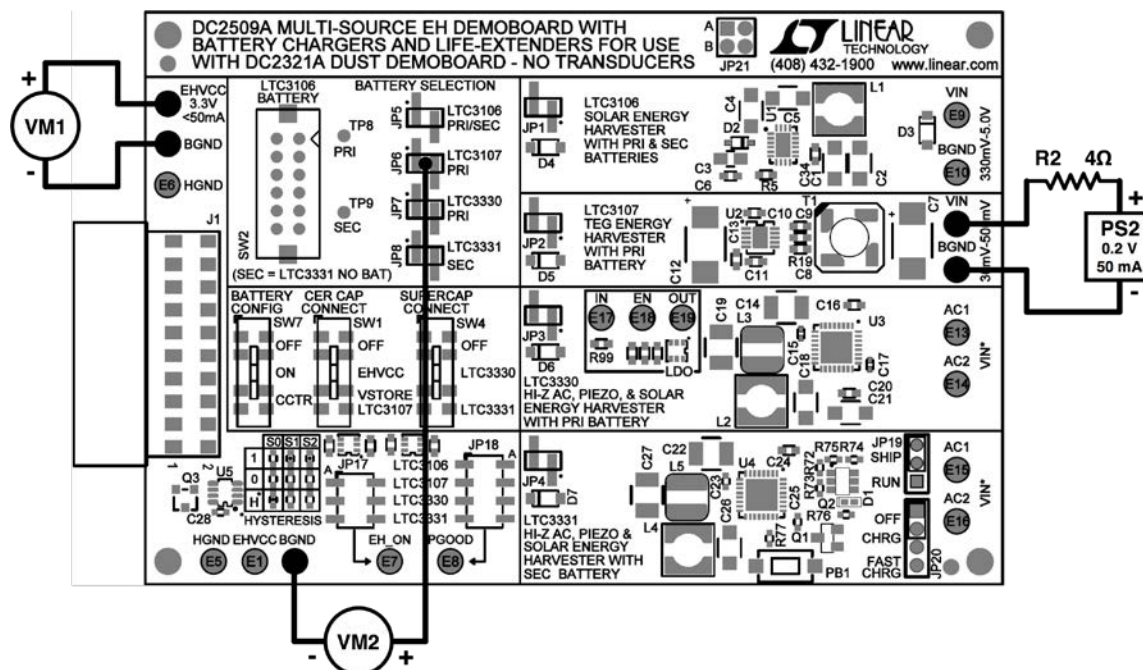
DC2509A MULTI-SOURCE EH DEMOBOARD WITH BATTERY CHARGERS AND LIFE-EXTENDERS FOR USE WITH DC2321A DUST DEMOBOARD - NO TRANSDUCERS

A B JP21

LINEAR TECHNOLOGY
(408) 432-1900 www.linear.com

+ VM1 -

EHVCC 3.3V <50mA
BGND
E6 HGND

LTC3106 BATTERY
BATTERY SELECTION
TP8 PRI
TP9 SEC
SW2
(SEC = LTC3331 NO BAT)
JP5 LTC3106 PRI/SEC
JP6 LTC3107 PRI
JP7 LTC3330 PRI
JP8 LTC3331 SEC

J1

JP1 D4
LTC3106 SOLAR ENERGY HARVESTER WITH PRI & SEC BATTERIES
C4 D2 U1 C5 L1 C3 C6 R5 C34 C1 C2
D3 VIN E9 BGND E10 330mV-5.0V

R2 4Ω
+ PS2 0.2 V 50 mA -

JP2 D5
LTC3107 TEG ENERGY HARVESTER WITH PRI BATTERY
C12 U2 C10 C9 C13 C11 R19 C8 T1 C7
VIN BGND 30mV-50mV

BATTERY CONFIG SW7 OFF ON CCTR
CER CAP CONNECT SW1 OFF EHVCC VSTORE LTC3107
SUPERCAP CONNECT SW4 OFF LTC3330 LTC3331

JP3 D6
IN EN OUT E17 E18 E19
R99 LDO
C19 C14 L3 C16 U3 C15 C18 C17 C20 C21 L2
LTC3330 HI-Z AC, PIEZO, & SOLAR ENERGY HARVESTER WITH PRI BATTERY
AC1 E13 AC2 E14 VIN*

S0 S1 S2
1 0 H
HYSTERESIS
1 2 U5 Q3 C28
JP17 A
LTC3106 LTC3107 LTC3330 LTC3331
JP18 A
EH_ON PGOOD
HGND EHVCC BGND
E5 E1 E7 E8

- VM2 +

JP4 D7
C27 C22 L5 C23 L4 U4 C24 C25 C26
R75 R74 R73 R72 Q2 D1 R76 R77 Q1 PB1
LTC3331 HI-Z AC, PIEZO & SOLAR ENERGY HARVESTER WITH SEC BATTERY
JP19 SHIP RUN
AC1 E15 AC2 E16 VIN*
OFF CHRG FAST CHRG JP20